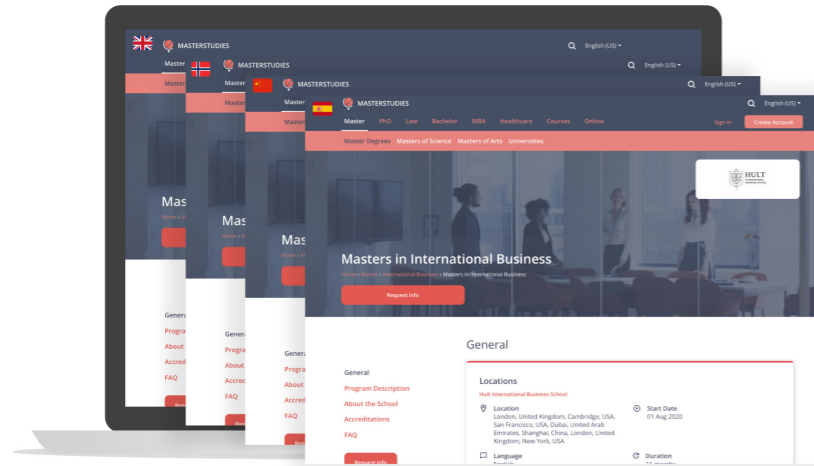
MASTERSTUDIES
English (US)
Master
MASTERSTUDIES
English (US)
Master
MASTERSTUDIES
English (US)
Master
MASTERSTUDIES
English (US)
Master PhD Law Bachelor MBA Healthcare Courses Online
Sign In Create Account
Master Degrees Masters of Science Masters of Arts Universities
Masters
Masters
Masters
HULT
Masters in International Business
Home » Master » International Business » Masters in International Business
Request Info
General
Program
About
Accredi
FAQ
General
Program
About
Accred
FAQ
General
Program
About
Accre
FAQ
General
General
Program Description
About the School
Accreditations
FAQ
Request Info
Locations
Hult International Business School
Location
London, United Kingdom, Cambridge, USA, San Francisco, USA, Dubai, United Arab Emirates, Shanghai, China, London, United Kingdom, New York, USA
Start Date
01 Aug 2020
Language
Duration
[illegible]